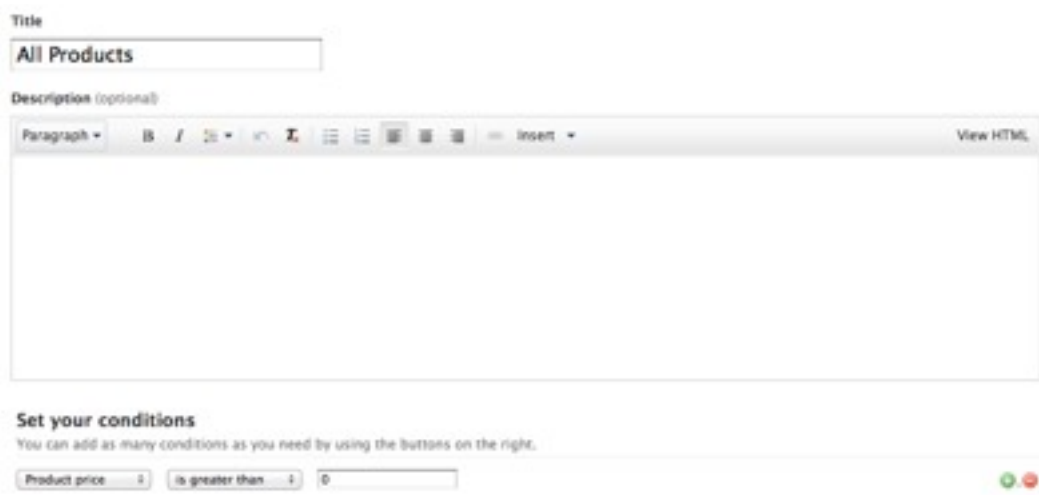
Title

All Products

Description (optional)

Paragraph ▾ B I Insert ▾ View HTML

Set your conditions

You can add as many conditions as you need by using the buttons on the right.

Product price | is greater than | 0